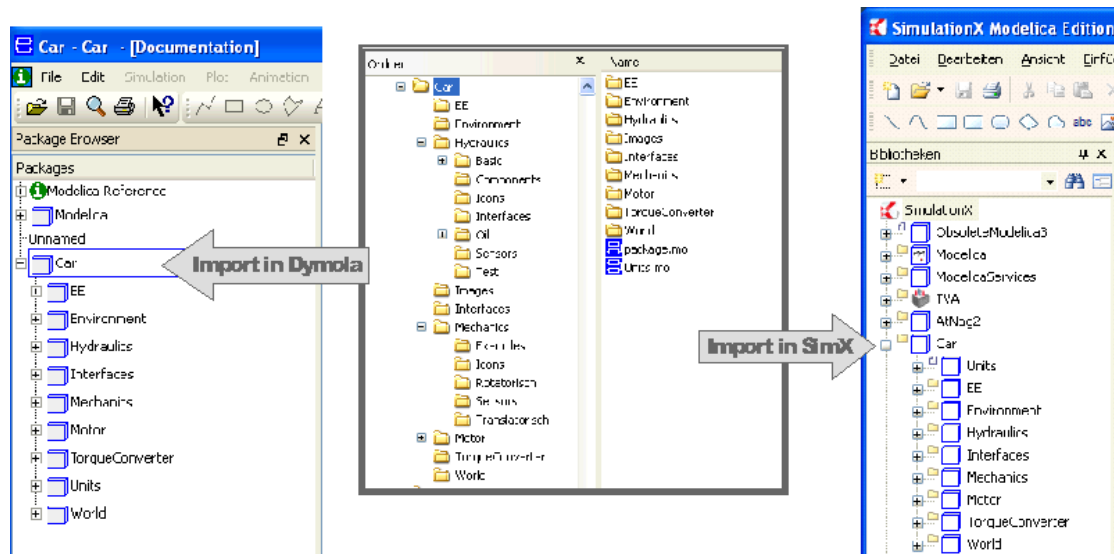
Car - Car - [Documentation]

File Edit Simulation Plot Animation

Package Browser

Packages

Modelica Reference
Modelica
Unnamed
Car
EE
Environment
Hydraulics
Interfaces
Mechanics
Motor
TorqueConverter
Units
World

Import in Dymola

Ordner ×
Car
EE
Environment
Hydraulics
Basic
Components
Icons
Interfaces
Oil
Sensors
Test
Images
Interfaces
Mechanics
Examples
Icons
Rotatorisch
Sensors
Translatorisch
Motor
TorqueConverter
World

Name
EE
Environment
Hydraulics
Images
Interfaces
Mechanics
Motor
TorqueConverter
World
package.mo
Units.mo

Import in SimX

SimulationX Modelica Edition

Datei Bearbeiten Ansicht Einfü

Bibliotheken

SimulationX
ObsoleteModelica3
Modelica
ModelicaServices
TVA
AtNag2
Car
Units
EE
Environment
Hydraulics
Interfaces
Mechanics
Motor
TorqueConverter
World